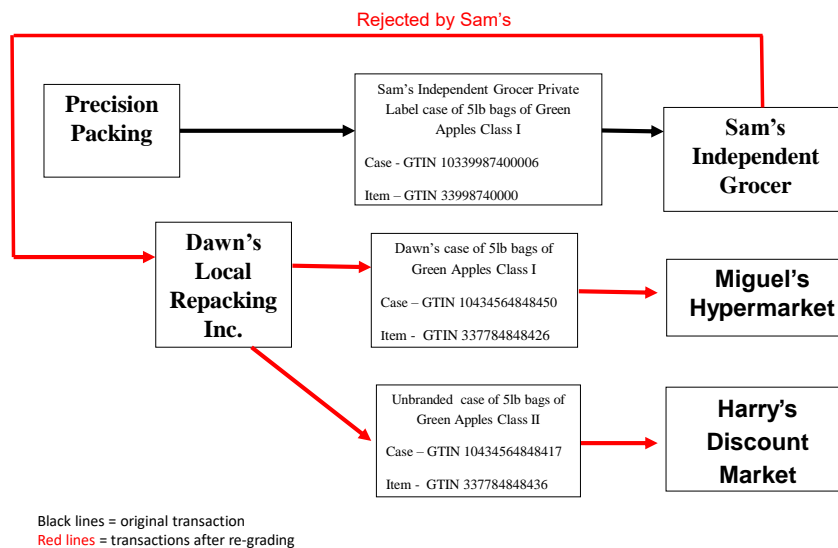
Rejected by Sam's

Precision Packing

Sam's Independent Grocer Private Label case of 5lb bags of Green Apples Class I

Case - GTIN 10339987400006

Item – GTIN 33998740000

Sam's Independent Grocer

Dawn's Local Repacking Inc.

Dawn's case of 5lb bags of Green Apples Class I

Case – GTIN 10434564848450

Item - GTIN 337784848426

Miguel's Hypermarket

Unbranded case of 5lb bags of Green Apples Class II

Case – GTIN 10434564848417

Item - GTIN 337784848436

Harry's Discount Market

Black lines = original transaction
Red lines = transactions after re-grading